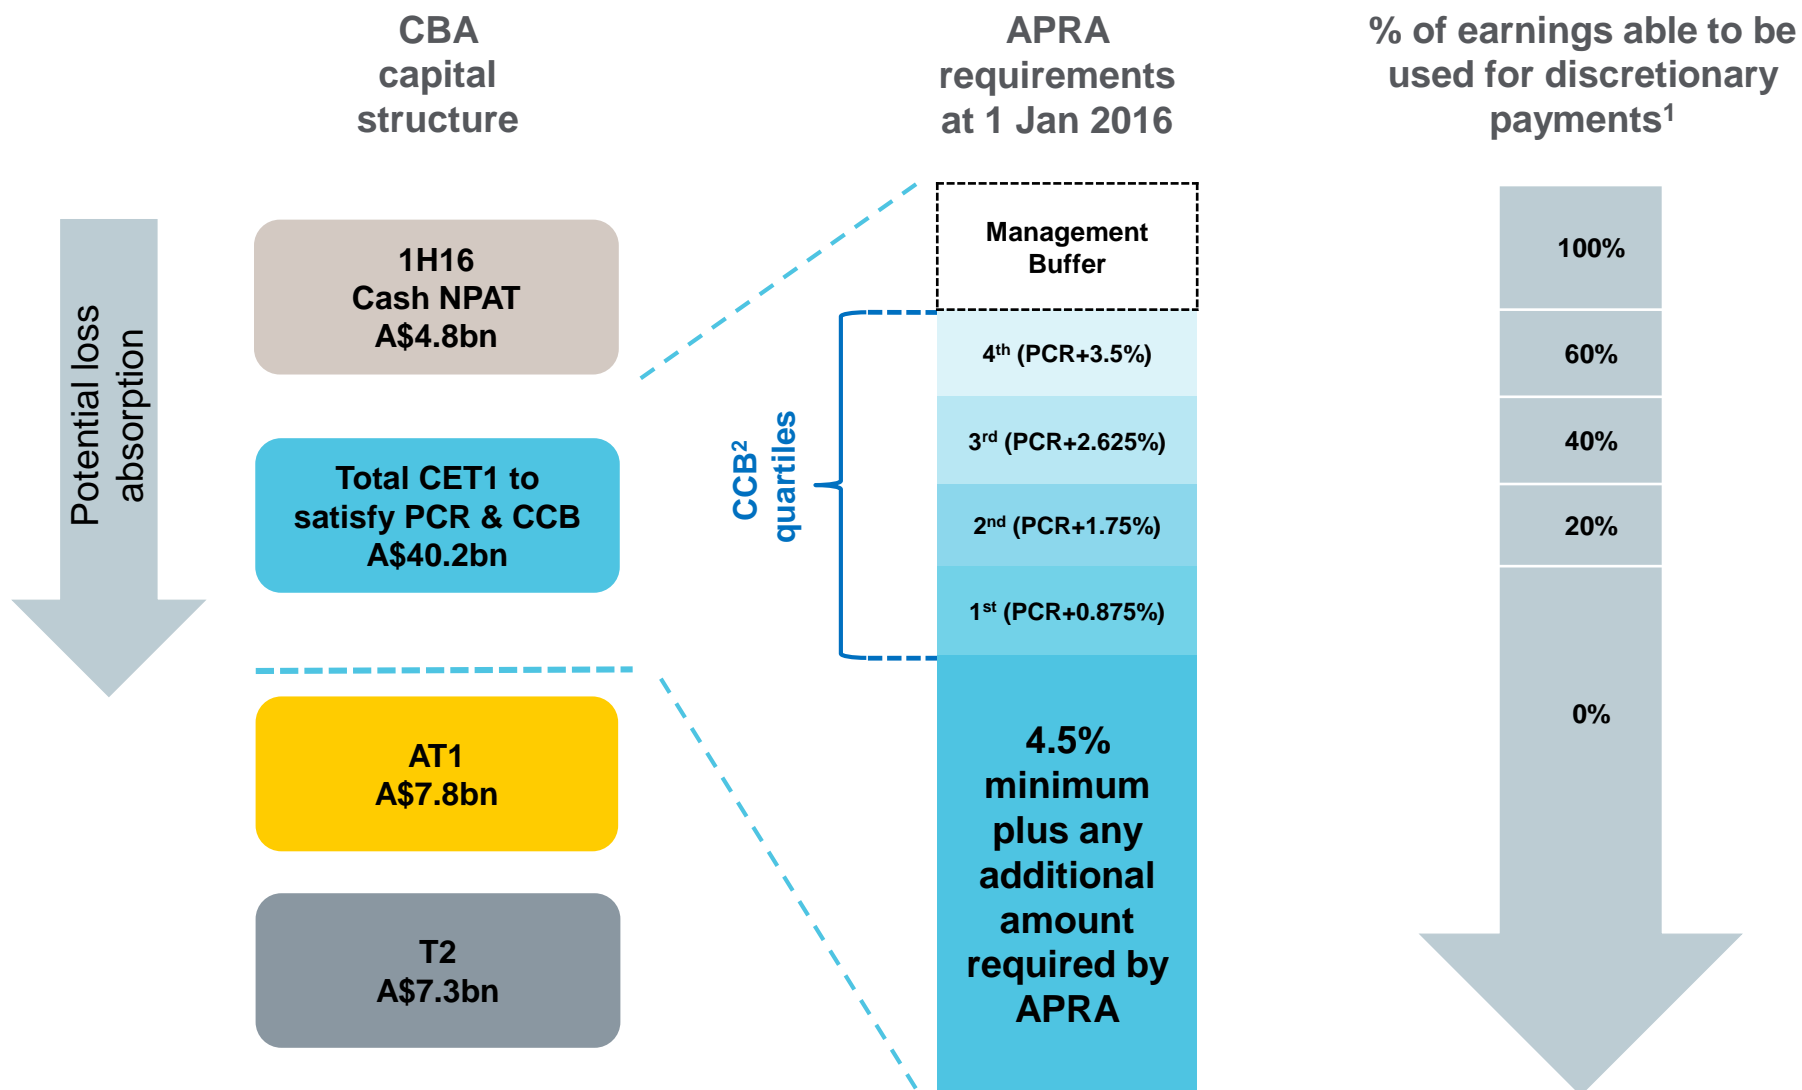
CBA capital structure

APRA requirements at 1 Jan 2016

% of earnings able to be used for discretionary payments$^1$

Potential loss absorption

1H16 Cash NPAT A$4.8bn

Total CET1 to satisfy PCR & CCB A$40.2bn

AT1 A$7.8bn

T2 A$7.3bn

CCB$^2$ quartiles

Management Buffer

4$^{th}$ (PCR+3.5%)

3$^{rd}$ (PCR+2.625%)

2$^{nd}$ (PCR+1.75%)

1$^{st}$ (PCR+0.875%)

4.5% minimum plus any additional amount required by APRA

100%

60%

40%

20%

0%